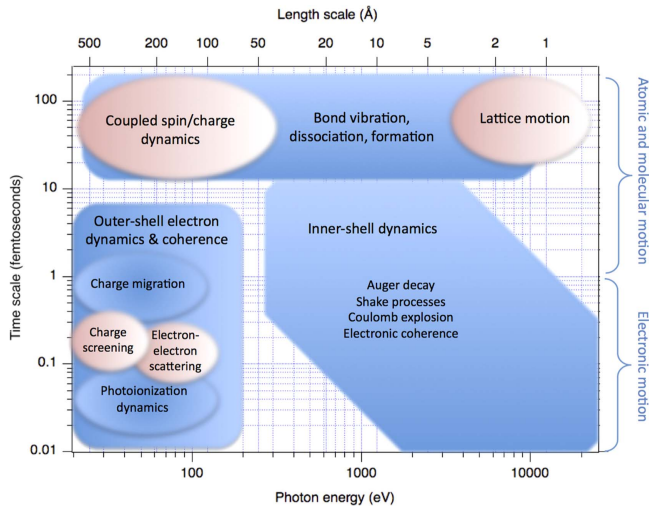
Length scale (Å)

500 200 100 50 20 10 5 2 1

100

10

1

0.1

0.01

Time scale (femtoseconds)

Coupled spin/charge dynamics

Bond vibration, dissociation, formation

Lattice motion

Outer-shell electron dynamics & coherence

Inner-shell dynamics

Charge migration

Charge screening

Electron-electron scattering

Photoionization dynamics

Auger decay
Shake processes
Coulomb explosion
Electronic coherence

100 1000 10000

Photon energy (eV)

Atomic and molecular motion

Electronic motion